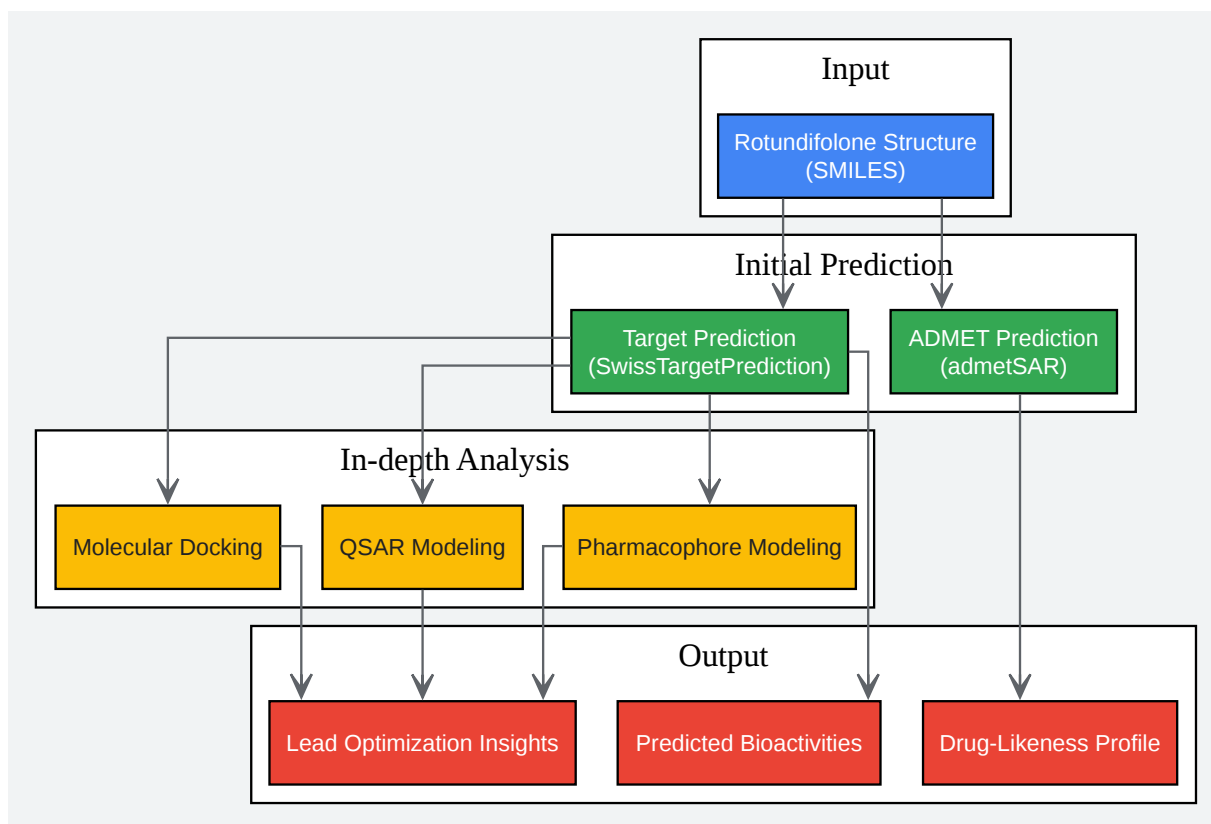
Input

Rotundifolone Structure (SMILES)

Initial Prediction

Target Prediction (SwissTargetPrediction)

ADMET Prediction (admetSAR)

In-depth Analysis

Molecular Docking

QSAR Modeling

Pharmacophore Modeling

Output

Lead Optimization Insights

Predicted Bioactivities

Drug-Likeness Profile